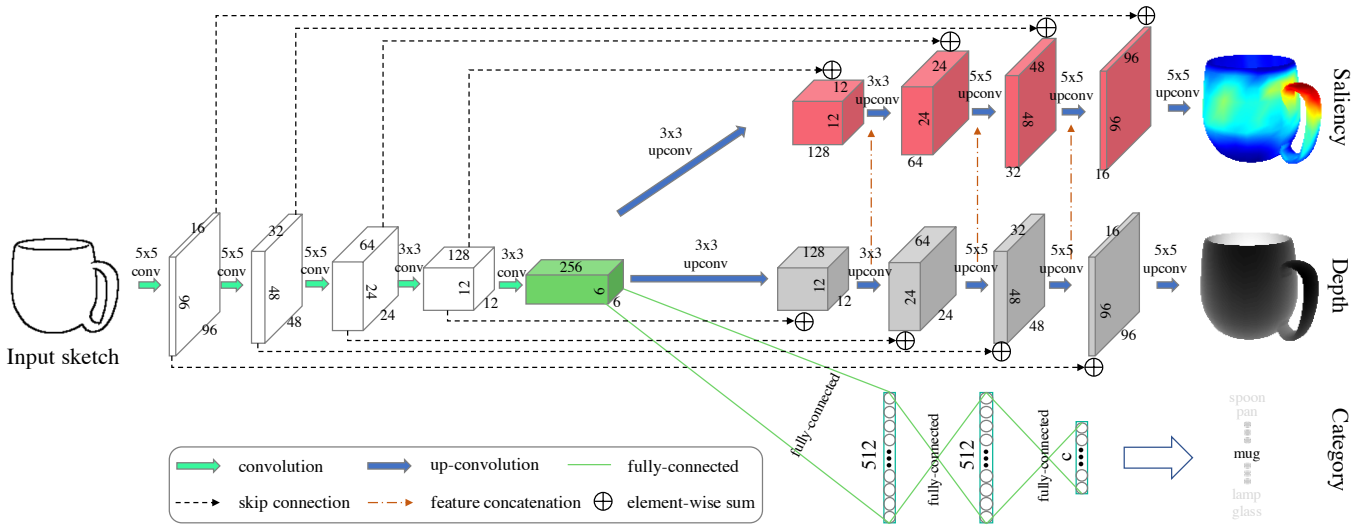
Input sketch

5x5 conv

16

96

96

5x5 conv

32

48

48

5x5 conv

64

24

24

3x3 conv

128

12

12

3x3 conv

256

6

6

3x3 upconv

3x3 upconv

12

12

128

3x3 upconv

24

24

64

5x5 upconv

48

48

32

5x5 upconv

96

96

16

5x5 upconv

Saliency

128

12

12

3x3 upconv

64

24

24

5x5 upconv

32

48

48

5x5 upconv

16

96

96

5x5 upconv

Depth

fully-connected

512

fully-connected

512

fully-connected

c

spoon
pan
mug
lamp
glass

Category

convolution

up-convolution

fully-connected

skip connection

feature concatenation

element-wise sum